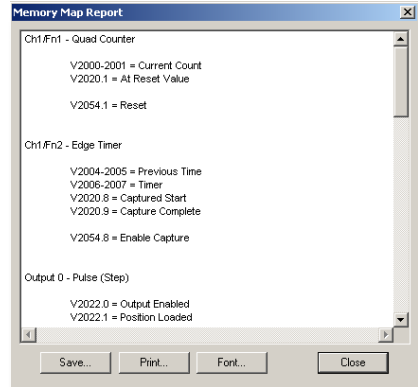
Memory Map Report

Ch1/Fn1 - Quad Counter

V2000-2001 = Current Count
V2020.1 = At Reset Value

V2054.1 = Reset

Ch1/Fn2 - Edge Timer

V2004-2005 = Previous Time
V2006-2007 = Timer
V2020.8 = Captured Start
V2020.9 = Capture Complete

V2054.8 = Enable Capture

Output 0 - Pulse (Step)

V2022.0 = Output Enabled
V2022.1 = Position Loaded

Save... Print... Font... Close